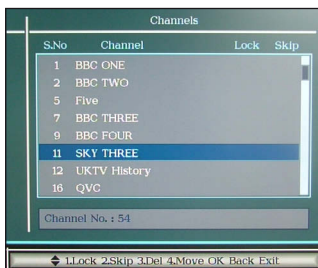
Channels

| S.No | Channel | Lock | Skip |
|---|---|---|---|
| 1 | BBC ONE | | |
| 2 | BBC TWO | | |
| 5 | Five | | |
| 7 | BBC THREE | | |
| 9 | BBC FOUR | | |
| 11 | SKY THREE | | |
| 12 | UKTV History | | |
| 16 | QVC | | |

Channel No. : 54

1.Lock 2.Skip 3.Del 4.Move OK Back Exit